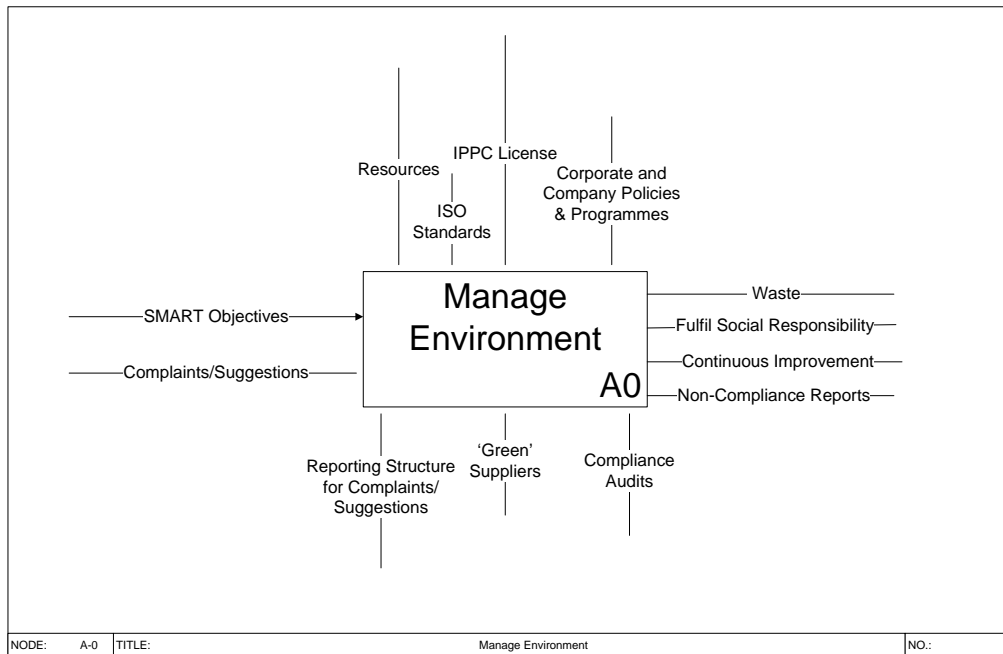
Resources

IPPC License

ISO Standards

Corporate and Company Policies & Programmes

SMART Objectives

Complaints/Suggestions

Manage Environment

A0

Waste

Fulfil Social Responsibility

Continuous Improvement

Non-Compliance Reports

Reporting Structure for Complaints/ Suggestions

'Green' Suppliers

Compliance Audits

| NODE: | A-0 | TITLE: | Manage Environment | NO.: |
|---|---|---|---|---|